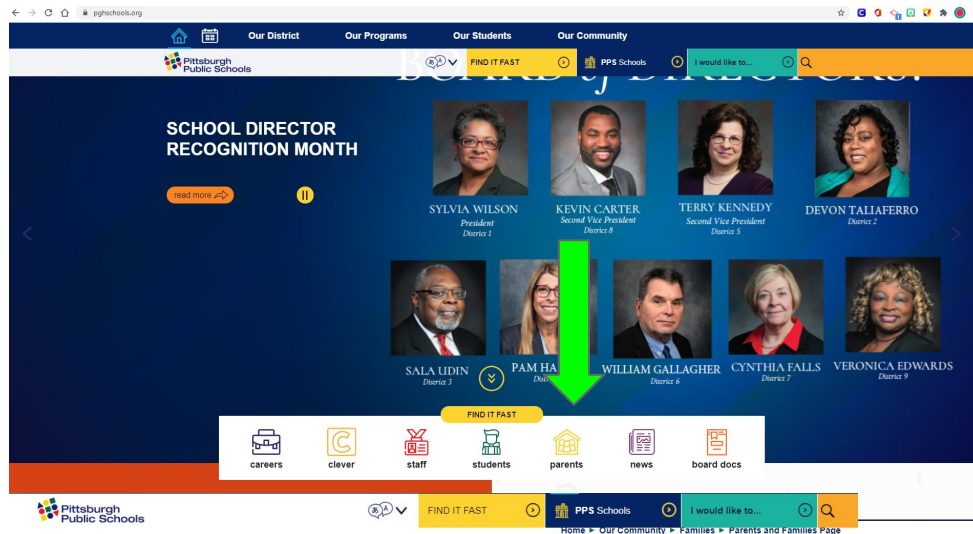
pghschools.org

Our District Our Programs Our Students Our Community

Pittsburgh Public Schools

FIND IT FAST PPS Schools I would like to...

BOARD of DIRECTORS!

SCHOOL DIRECTOR RECOGNITION MONTH

read more

SYLVIA WILSON
President
District 1

KEVIN CARTER
Second Vice President
District 8

TERRY KENNEDY
Second Vice President
District 5

DEVON TALIAFERRO
District 2

SALA UDIN
District 3

PAM HA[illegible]
Dis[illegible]

WILLIAM GALLAGHER
District 6

CYNTHIA FALLS
District 7

VERONICA EDWARDS
District 9

FIND IT FAST

careers clever staff students parents news board docs

Pittsburgh Public Schools

FIND IT FAST PPS Schools I would like to...

Home ► Our Community ► Families ► Parents and Families Page